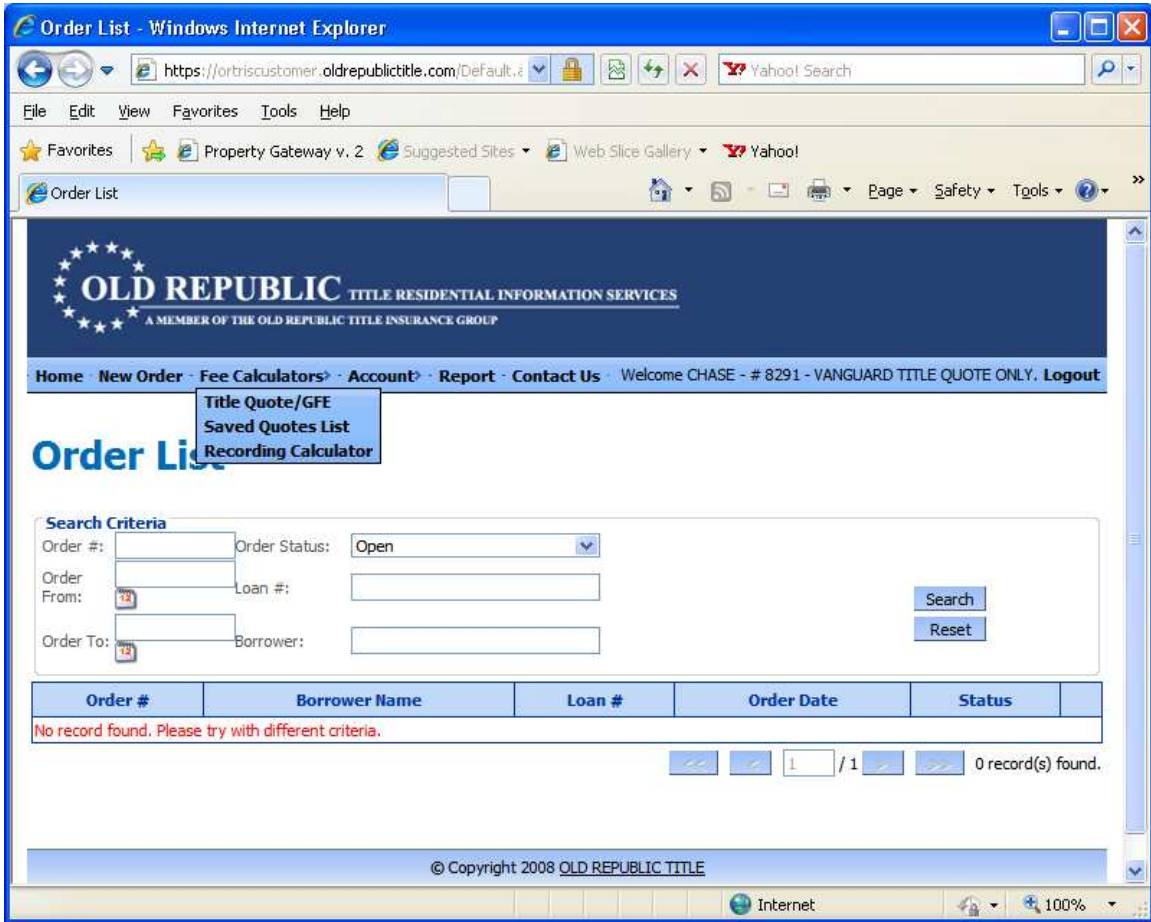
Order List - Windows Internet Explorer

https://ortriscustomer.oldrepublictitle.com/Default.a

Yahoo! Search

File Edit View Favorites Tools Help

Favorites | Property Gateway v. 2 Suggested Sites ▾ Web Slice Gallery ▾ Yahoo!

Order List

Page ▾ Safety ▾ Tools ▾

OLD REPUBLIC TITLE RESIDENTIAL INFORMATION SERVICES
A MEMBER OF THE OLD REPUBLIC TITLE INSURANCE GROUP

Home · New Order · Fee Calculators› · Account› · Report · Contact Us · Welcome CHASE - # 8291 - VANGUARD TITLE QUOTE ONLY. Logout

Title Quote/GFE
Saved Quotes List
Recording Calculator

Order List

Search Criteria
Order #:
Order Status: Open
Order From:
Loan #:
Order To:
Borrower:
Search
Reset

| Order # | Borrower Name | Loan # | Order Date | Status | |
|---|---|---|---|---|---|
| No record found. Please try with different criteria. | | | | | |

<< < 1 /1 > >> 0 record(s) found.

© Copyright 2008 OLD REPUBLIC TITLE

Internet 100%